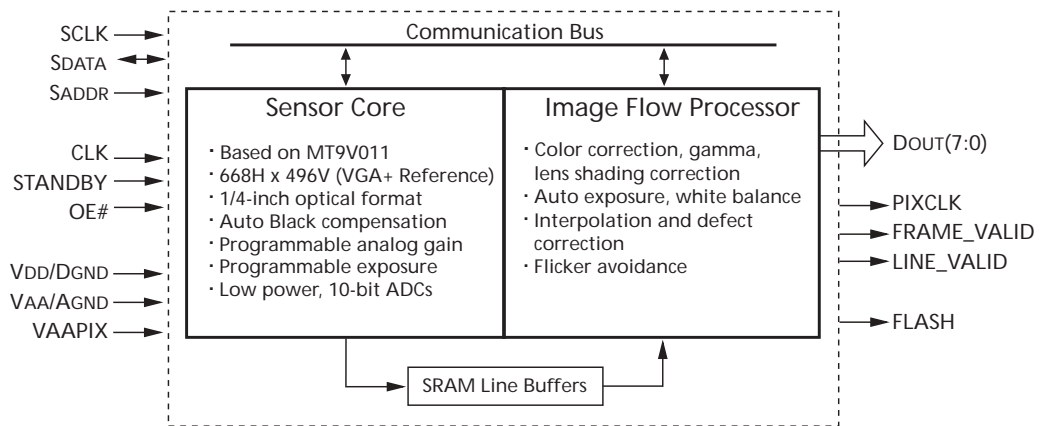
SCLK
SDATA
SADDR
CLK
STANDBY
OE#
VDD/DGND
VAA/AGND
VAAPIX

Communication Bus

Sensor Core
· Based on MT9V011
· 668H x 496V (VGA+ Reference)
· 1/4-inch optical format
· Auto Black compensation
· Programmable analog gain
· Programmable exposure
· Low power, 10-bit ADCs

Image Flow Processor
· Color correction, gamma, lens shading correction
· Auto exposure, white balance
· Interpolation and defect correction
· Flicker avoidance

SRAM Line Buffers

DOUT(7:0)
PIXCLK
FRAME_VALID
LINE_VALID
FLASH